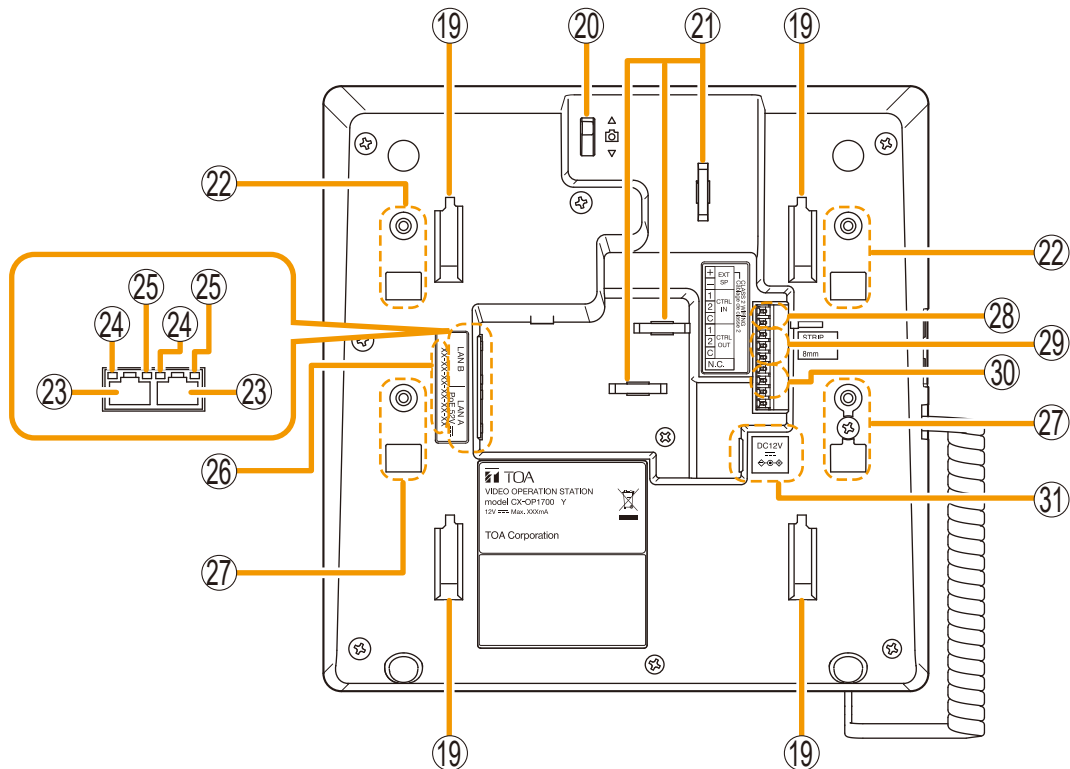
⑲ ⑳ ㉑ ⑲

㉒ ㉒

㉕ ㉕
㉔ ㉔
㉓ ㉓

LAN B
XX-XX-XX-XX-XX-XX
LAN A
PoE 52V

+ EXT SP
−
1 CTRL IN
2
C
1 CTRL OUT
2
C
N.C.

CLASS 2 WIRING
Câblage de classe 2

STRIP
8mm

㉘
㉙
㉚
㉗

㉖

DC12V

㉛

TOA
VIDEO OPERATION STATION
model CX-OP1700 Y
12V ⎓ Max. XXXmA
TOA Corporation

㉗

⑲ ⑲